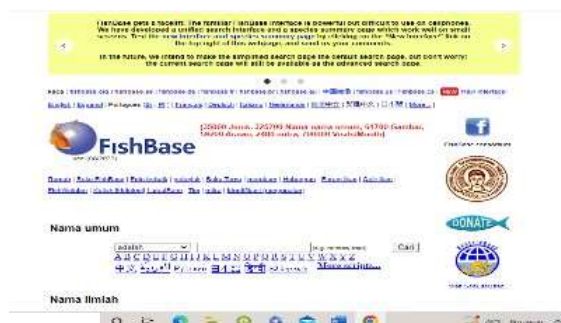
FishBase gets a facelift. The familiar FishBase interface is powerful but difficult to use on cellphones. We have developed a unified search interface and a species summary page which work well on small screens. Test the new interface and species summary page by clicking on the "New Interface" link on the top right of this webpage, and send us your comments.

In the future, we intend to make the simplified search page the default search page, but don't worry! the current search page will still be available as the advanced search page.

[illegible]

English | Español | Português | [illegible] | Français | Deutsch | Italiano | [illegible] | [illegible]

FishBase

[25800 Jenis, 325700 Nama nama umum, 61700 Gambar, 59000 Rujukan, 2000 Penyumbang, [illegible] Vis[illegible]]

Nama umum

adalah | Cari

A B C D E F G H I J K L M N O P Q R S T U V W X Y Z

Nama Ilmiah

DONATE